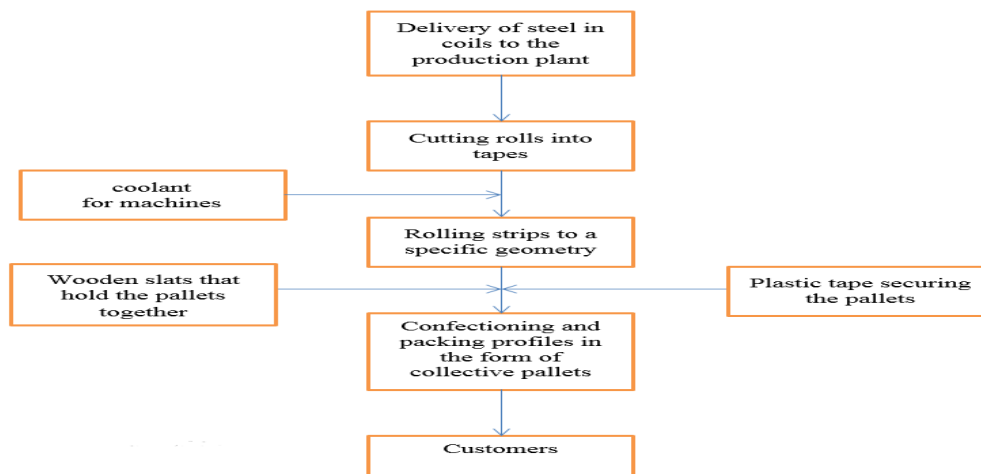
Delivery of steel in coils to the production plant

Cutting rolls into tapes

coolant for machines

Rolling strips to a specific geometry

Wooden slats that hold the pallets together

Plastic tape securing the pallets

Confectioning and packing profiles in the form of collective pallets

Customers